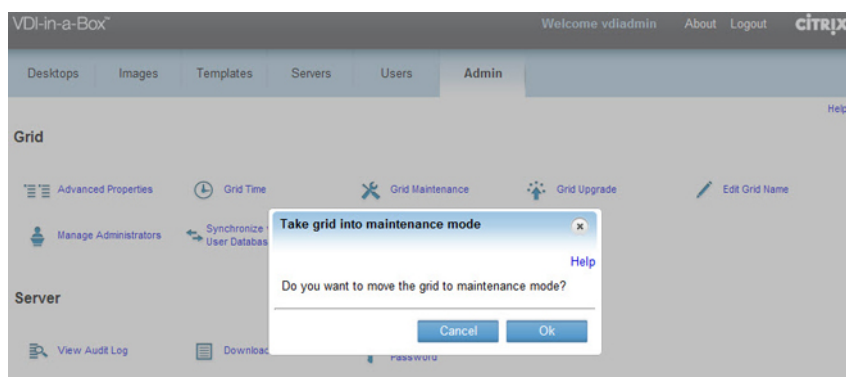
VDI-in-a-Box™

Welcome vdiadmin About Logout CITRIX

Desktops Images Templates Servers Users Admin

Help

Grid

Advanced Properties

Grid Time

Grid Maintenance

Grid Upgrade

Edit Grid Name

Manage Administrators

Synchronize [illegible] User Databas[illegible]

Take grid into maintenance mode

Help

Do you want to move the grid to maintenance mode?

Cancel Ok

Server

View Audit Log

Downloa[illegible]

Password